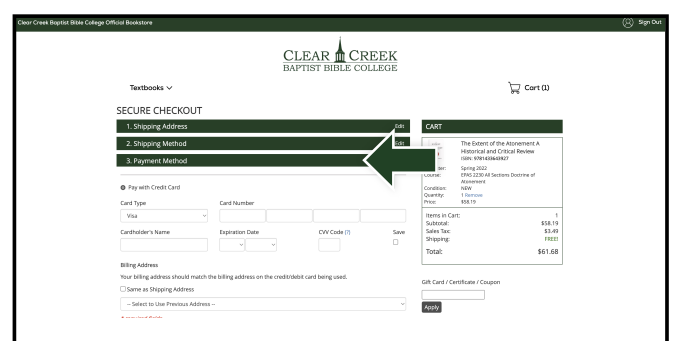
Clear Creek Baptist Bible College Official Bookstore

Sign Out

CLEAR CREEK
BAPTIST BIBLE COLLEGE

Textbooks

Cart (1)

SECURE CHECKOUT

1. Shipping Address
Edit

2. Shipping Method
Edit

3. Payment Method

Pay with Credit Card

Card Type
Visa

Card Number

Cardholder's Name

Expiration Date

CVV Code (?)

Save

Billing Address

Your billing address should match the billing address on the credit/debit card being used.

Same as Shipping Address

-- Select to Use Previous Address --

CART

The Extent of the Atonement A Historical and Critical Review
ISBN: 9781433643927

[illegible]ter: Spring 2022
Course: EPAS 2230 All Sections Doctrine of Atonement
Condition: NEW
Quantity: 1 Remove
Price: $58.19

| | |
|---|---|
| Items in Cart: | 1 |
| Subtotal: | $58.19 |
| Sales Tax: | $3.49 |
| Shipping: | FREE! |
| Total: | $61.68 |

Gift Card / Certificate / Coupon

Apply